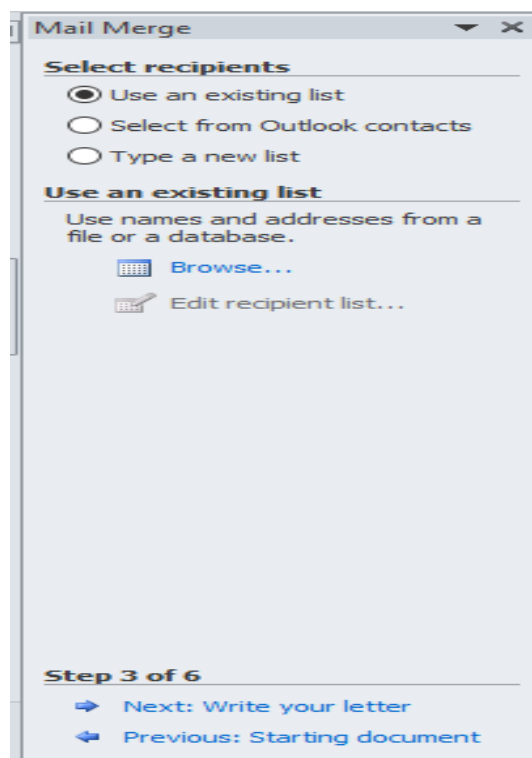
Mail Merge

Select recipients

Use an existing list

Select from Outlook contacts

Type a new list

Use an existing list

Use names and addresses from a file or a database.

Browse...

Edit recipient list...

Step 3 of 6

Next: Write your letter

Previous: Starting document